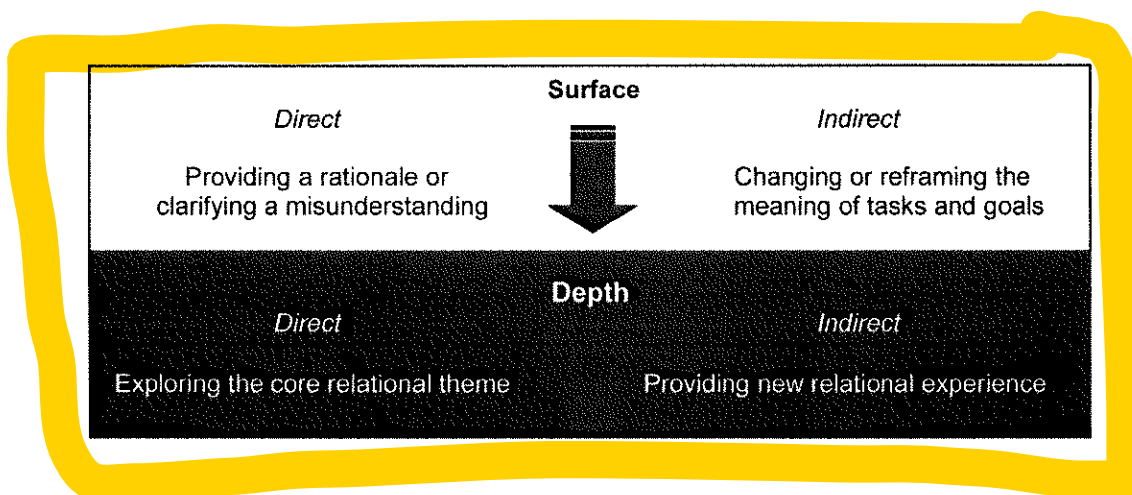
Surface

Direct

Providing a rationale or clarifying a misunderstanding

Indirect

Changing or reframing the meaning of tasks and goals

Depth

Direct

Exploring the core relational theme

Indirect

Providing new relational experience